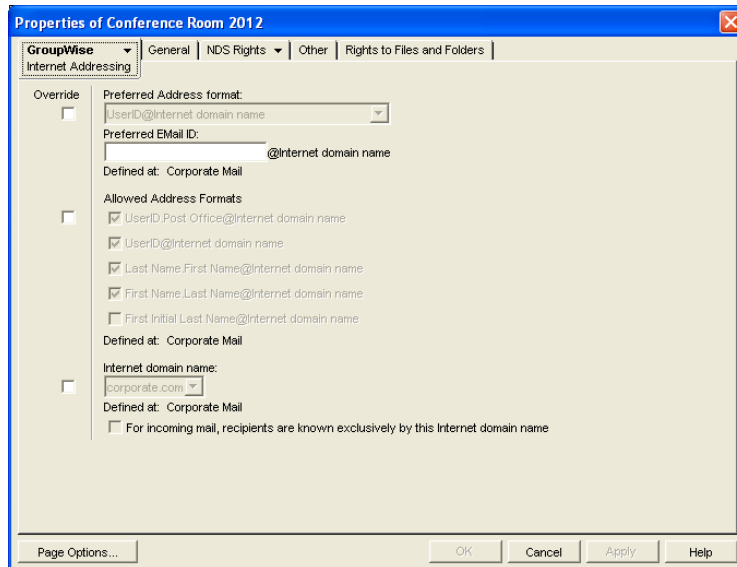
Properties of Conference Room 2012

GroupWise
Internet Addressing

General | NDS Rights | Other | Rights to Files and Folders

Override

Preferred Address format:
UserID@Internet domain name

Preferred EMail ID:
@Internet domain name
Defined at: Corporate Mail

Allowed Address Formats
UserID.Post Office@Internet domain name
UserID@Internet domain name
Last Name.First Name@Internet domain name
First Name.Last Name@Internet domain name
First Initial Last Name@Internet domain name
Defined at: Corporate Mail

Internet domain name:
corporate.com
Defined at: Corporate Mail
For incoming mail, recipients are known exclusively by this Internet domain name

Page Options...
OK
Cancel
Apply
Help